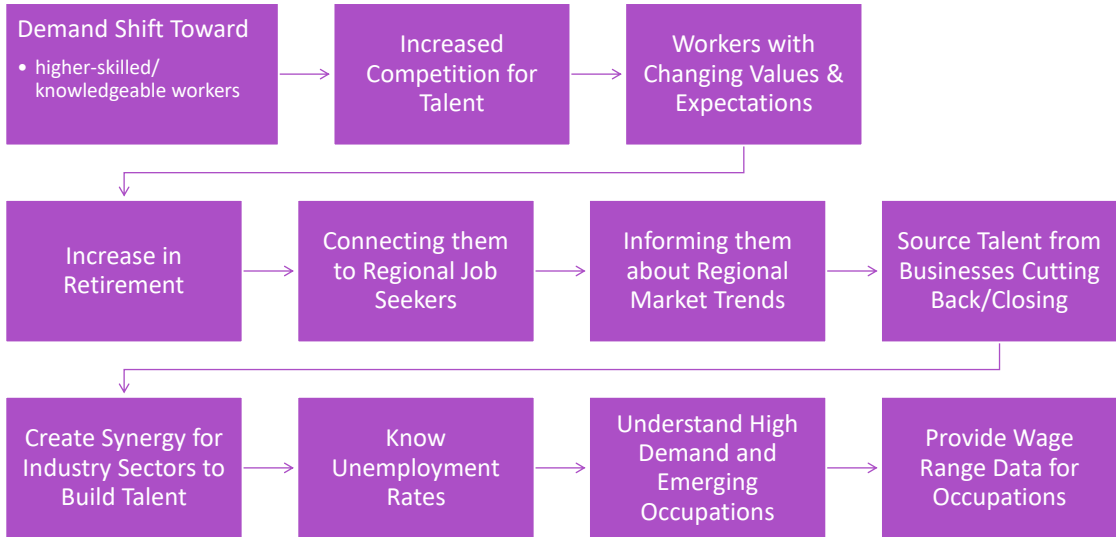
Demand Shift Toward

• higher-skilled/ knowledgeable workers

Increased Competition for Talent

Workers with Changing Values & Expectations

Increase in Retirement

Connecting them to Regional Job Seekers

Informing them about Regional Market Trends

Source Talent from Businesses Cutting Back/Closing

Create Synergy for Industry Sectors to Build Talent

Know Unemployment Rates

Understand High Demand and Emerging Occupations

Provide Wage Range Data for Occupations